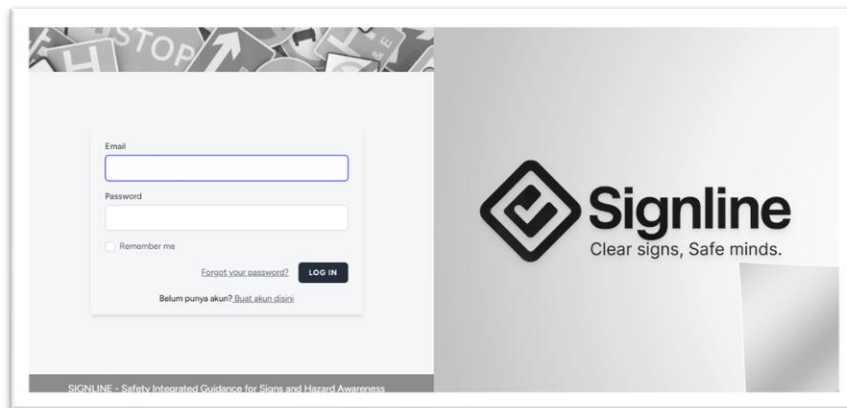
STOP

Email

Password

Remember me

Forgot your password? LOG IN

Belum punya akun? Buat akun disini

SIGNLINE - Safety Integrated Guidance for Signs and Hazard Awareness

Signline
Clear signs, Safe minds.